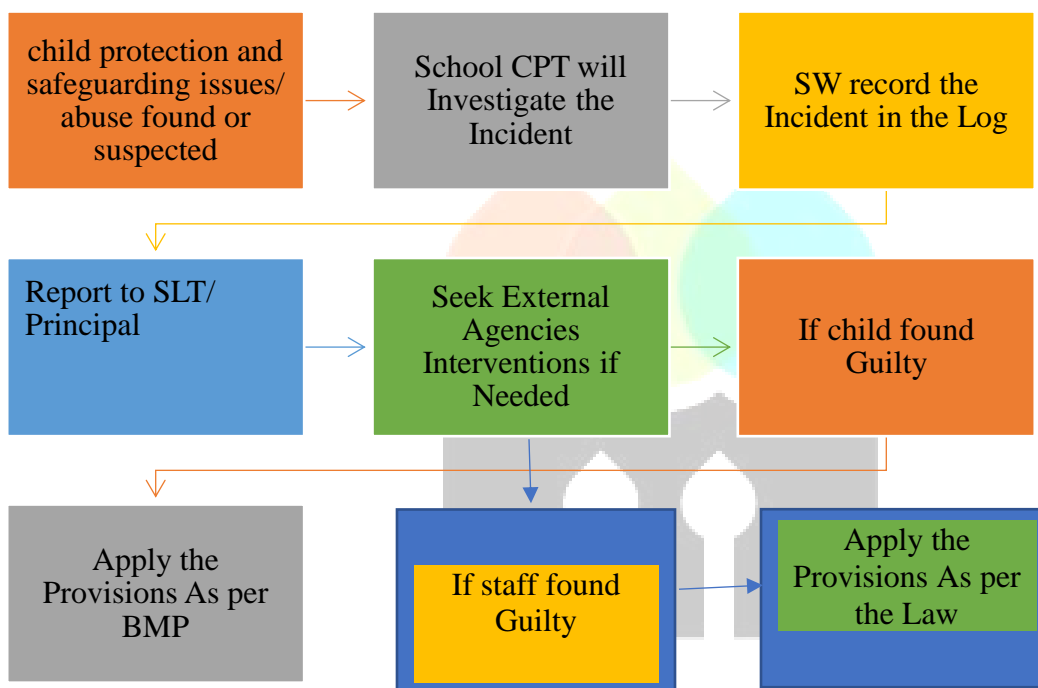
child protection and safeguarding issues/ abuse found or suspected

School CPT will Investigate the Incident

SW record the Incident in the Log

Report to SLT/ Principal

Seek External Agencies Interventions if Needed

If child found Guilty

Apply the Provisions As per BMP

If staff found Guilty

Apply the Provisions As per the Law